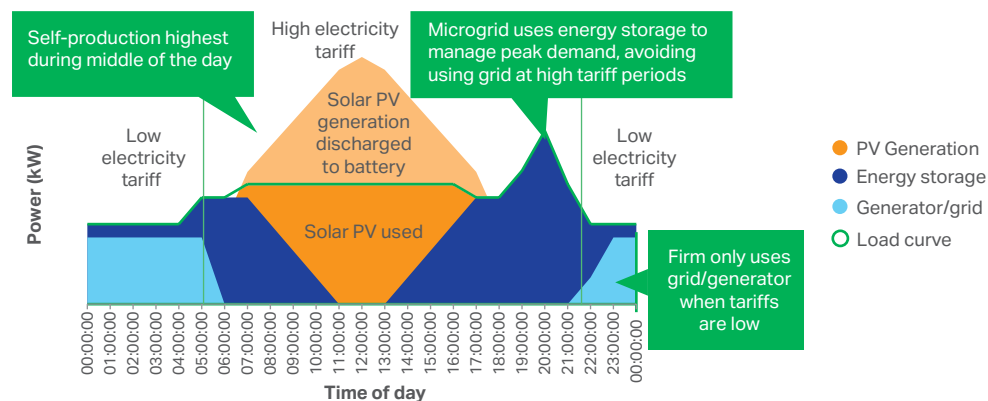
Self-production highest during middle of the day

High electricity tariff

Microgrid uses energy storage to manage peak demand, avoiding using grid at high tariff periods

Low electricity tariff

Solar PV generation discharged to battery

Low electricity tariff

Solar PV used

Firm only uses grid/generator when tariffs are low

Power (kW)

00:00:00
01:00:00
02:00:00
03:00:00
04:00:00
05:00:00
06:00:00
07:00:00
08:00:00
09:00:00
10:00:00
11:00:00
12:00:00
13:00:00
14:00:00
15:00:00
16:00:00
17:00:00
18:00:00
19:00:00
20:00:00
21:00:00
22:00:00
23:00:00
00:00:00

Time of day

PV Generation
Energy storage
Generator/grid
Load curve